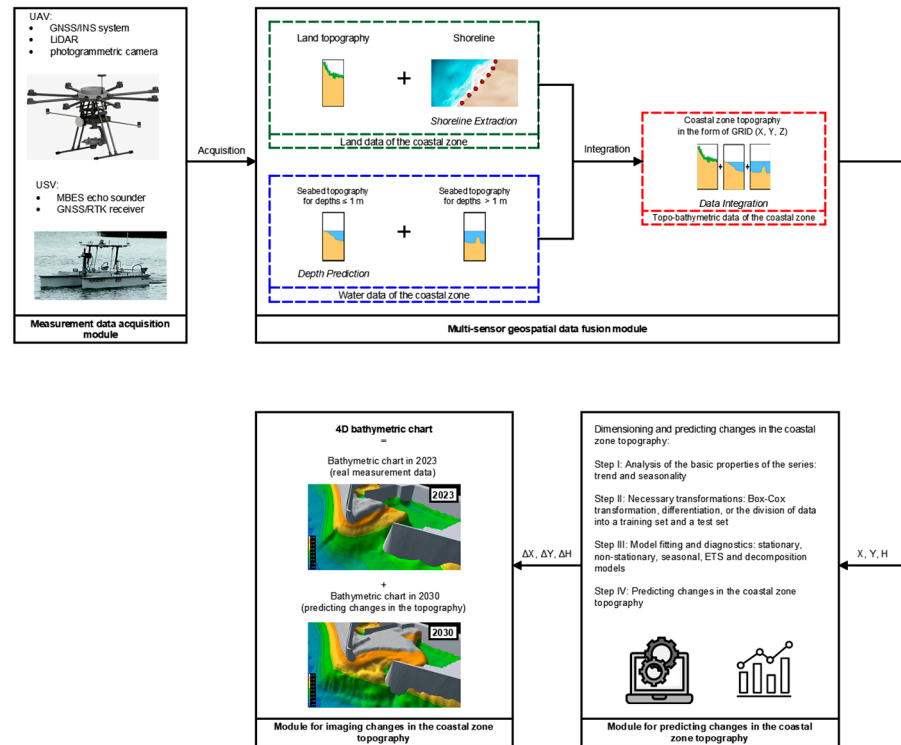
UAV:
• GNSS/INS system
• LiDAR
• photogrammetric camera

USV:
• MBES echo sounder
• GNSS/RTK receiver

Measurement data acquisition module

Acquisition

Land topography

+

Shoreline

Shoreline Extraction

Land data of the coastal zone

Seabed topography for depths ≤ 1 m

+

Seabed topography for depths > 1 m

Depth Prediction

Water data of the coastal zone

Multi-sensor geospatial data fusion module

Integration

Coastal zone topography in the form of GRID (X, Y, Z)

+

+

Data Integration

Topo-bathymetric data of the coastal zone

4D bathymetric chart
=
Bathymetric chart in 2023
(real measurement data)

2023

+
Bathymetric chart in 2030
(predicting changes in the topography)

2030

Module for imaging changes in the coastal zone topography

ΔX, ΔY, ΔH

Dimensioning and predicting changes in the coastal zone topography:

Step I: Analysis of the basic properties of the series: trend and seasonality

Step II: Necessary transformations: Box-Cox transformation, differentiation, or the division of data into a training set and a test set

Step III: Model fitting and diagnostics: stationary, non-stationary, seasonal, ETS and decomposition models

Step IV: Predicting changes in the coastal zone topography

Module for predicting changes in the coastal zone topography

X, Y, H